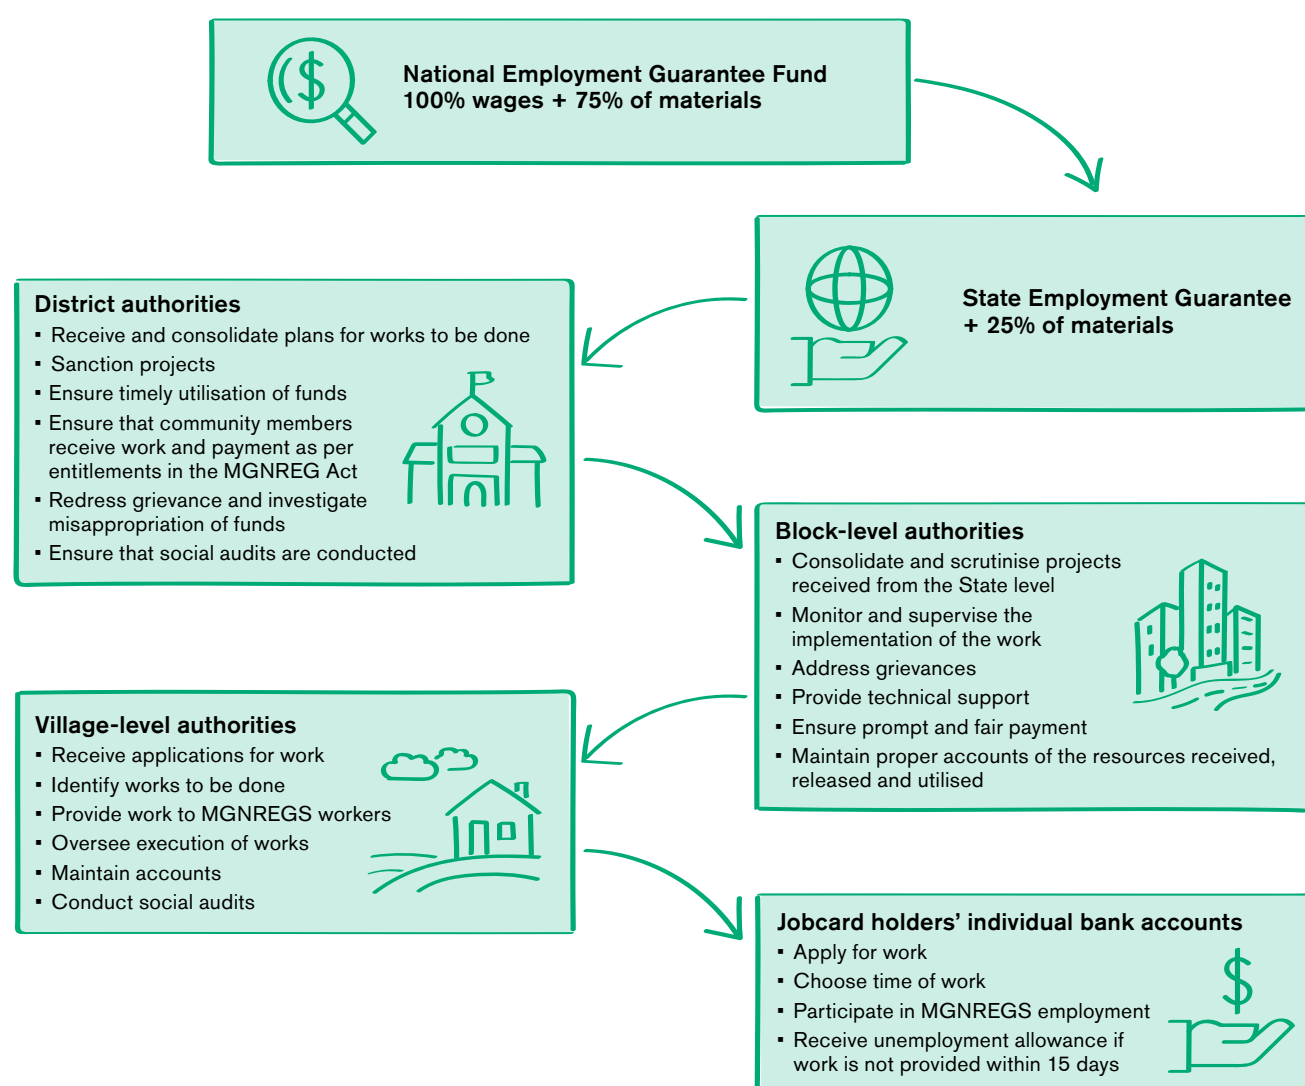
National Employment Guarantee Fund
100% wages + 75% of materials

State Employment Guarantee
+ 25% of materials

District authorities
- Receive and consolidate plans for works to be done
- Sanction projects
- Ensure timely utilisation of funds
- Ensure that community members receive work and payment as per entitlements in the MGNREG Act
- Redress grievance and investigate misappropriation of funds
- Ensure that social audits are conducted

Block-level authorities
- Consolidate and scrutinise projects received from the State level
- Monitor and supervise the implementation of the work
- Address grievances
- Provide technical support
- Ensure prompt and fair payment
- Maintain proper accounts of the resources received, released and utilised

Village-level authorities
- Receive applications for work
- Identify works to be done
- Provide work to MGNREGS workers
- Oversee execution of works
- Maintain accounts
- Conduct social audits

Jobcard holders' individual bank accounts
- Apply for work
- Choose time of work
- Participate in MGNREGS employment
- Receive unemployment allowance if work is not provided within 15 days